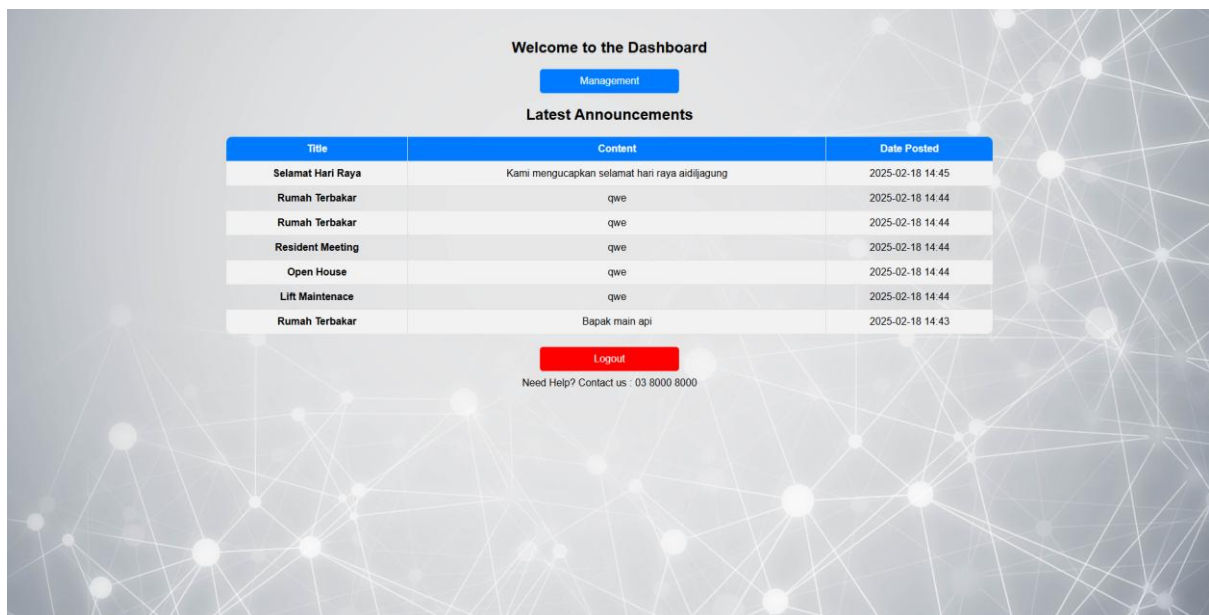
Welcome to the Dashboard

Management

Latest Announcements

| Title | Content | Date Posted |
|---|---|---|
| Selamat Hari Raya | Kami mengucapkan selamat hari raya aidiljagung | 2025-02-18 14:45 |
| Rumah Terbakar | qwe | 2025-02-18 14:44 |
| Rumah Terbakar | qwe | 2025-02-18 14:44 |
| Resident Meeting | qwe | 2025-02-18 14:44 |
| Open House | qwe | 2025-02-18 14:44 |
| Lift Maintenace | qwe | 2025-02-18 14:44 |
| Rumah Terbakar | Bapak main api | 2025-02-18 14:43 |

Logout

Need Help? Contact us : 03 8000 8000